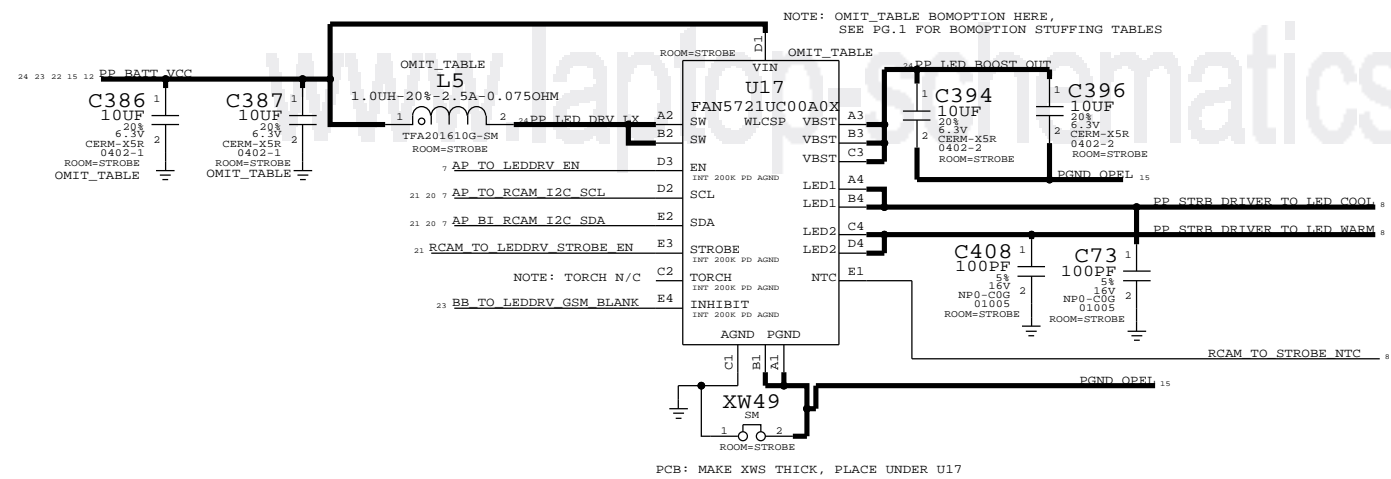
NOTE: OMIT_TABLE BOMOPTION HERE,
SEE PG.1 FOR BOMOPTION STUFFING TABLES

www.laptop-schematics

24 23 22 15 12 PP_BATT_VCC

C386 1 10UF 20% 6.3V CERM-X5R 0402-1 ROOM=STROBE OMIT_TABLE 2

C387 1 10UF 20% 6.3V CERM-X5R 0402-1 ROOM=STROBE OMIT_TABLE 2

OMIT_TABLE
L5
1.0UH-20%-2.5A-0.075OHM
1 2
TFA201610G-SM
ROOM=STROBE

ROOM=STROBE
D1
OMIT_TABLE
VIN
U17
FAN5721UC00A0X
WLCSP

24 PP_LED_DRV_LX A2 SW
B2 SW
7 AP_TO_LEDDRV_EN D3 EN INT 200K PD AGND
21 20 7 AP_TO_RCAM_I2C_SCL D2 SCL
21 20 7 AP_BI_RCAM_I2C_SDA E2 SDA
21 RCAM_TO_LEDDRV_STROBE_EN E3 STROBE INT 200K PD AGND
NOTE: TORCH N/C C2 TORCH INT 200K PD AGND
23 BB_TO_LEDDRV_GSM_BLANK E4 INHIBIT INT 200K PD AGND
AGND PGND
C1 B1 A1

VBST A3
VBST B3
VBST C3
LED1 A4
LED1 B4
LED2 C4
LED2 D4
NTC E1

24 PP_LED_BOOST_OUT
C394 1 10UF 20% 6.3V CERM-X5R 0402-2 ROOM=STROBE 2
C396 1 10UF 20% 6.3V CERM-X5R 0402-2 ROOM=STROBE 2
PGND_OPEL 15

PP_STRB_DRIVER_TO_LED_COOL 8
PP_STRB_DRIVER_TO_LED_WARM 8

C408 1 100PF 5% 16V NP0-C0G 01005 ROOM=STROBE 2
C73 1 100PF 5% 16V NP0-C0G 01005 ROOM=STROBE 2

RCAM_TO_STROBE_NTC 8

PGND_OPEL 15

XW49
SM
1 2
ROOM=STROBE

PCB: MAKE XWS THICK, PLACE UNDER U17